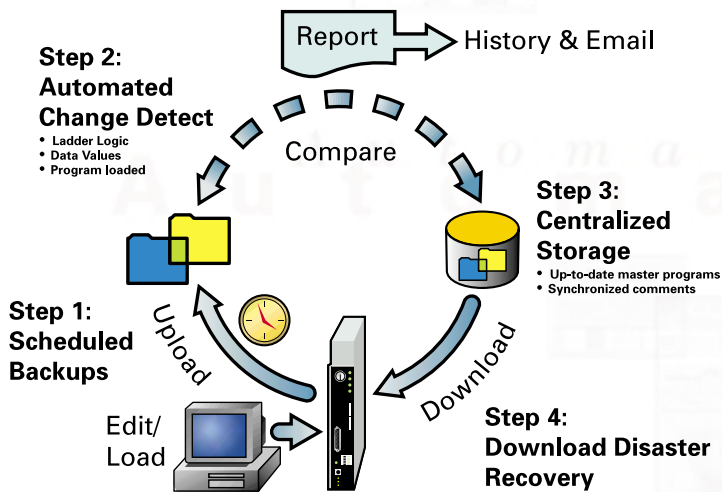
Report

History & Email

Step 2:
Automated
Change Detect

- Ladder Logic
- Data Values
- Program loaded

Compare

Step 3:
Centralized
Storage

- Up-to-date master programs
- Synchronized comments

Step 1:
Scheduled
Backups

Upload

Download

Edit/
Load

Step 4:
Download Disaster
Recovery